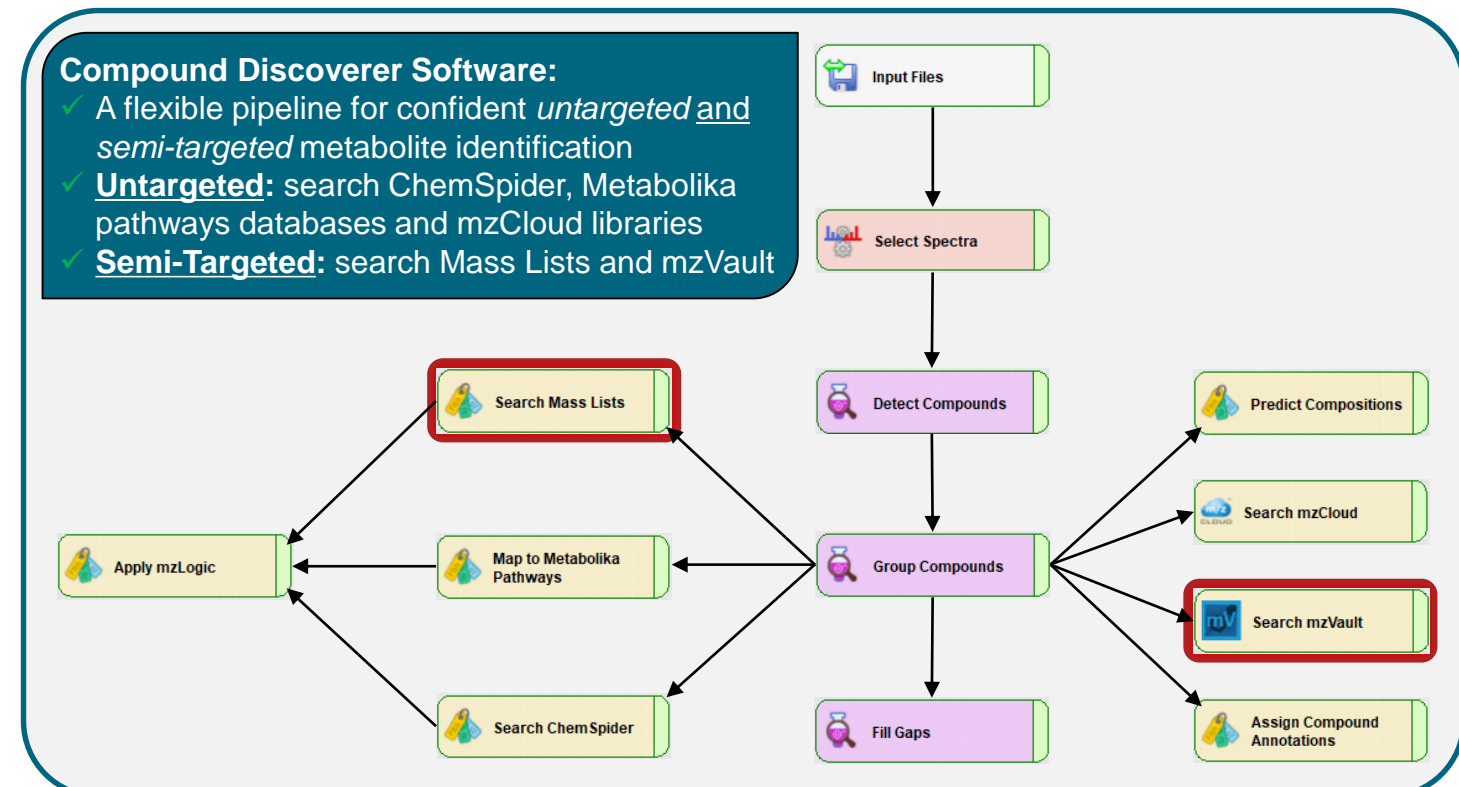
Compound Discoverer Software:

✓ A flexible pipeline for confident *untargeted* and *semi-targeted* metabolite identification

✓ Untargeted: search ChemSpider, Metabolika pathways databases and mzCloud libraries

✓ Semi-Targeted: search Mass Lists and mzVault

Input Files

Select Spectra

Detect Compounds

Search Mass Lists

Predict Compositions

Search mzCloud

Apply mzLogic

Map to Metabolika Pathways

Group Compounds

Search mzVault

Search ChemSpider

Fill Gaps

Assign Compound Annotations